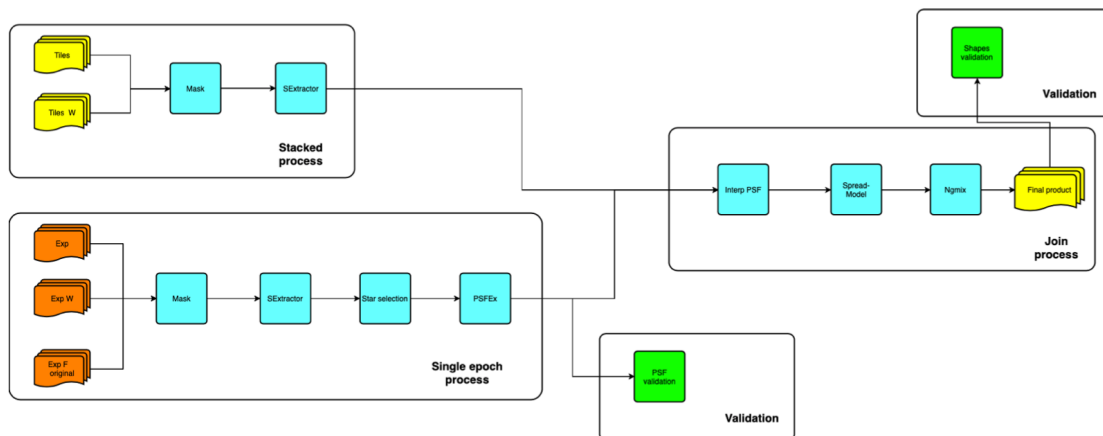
Tiles

Tiles W

Mask

SExtractor

Stacked process

Shapes validation

Validation

Interp PSF

Spread-Model

Ngmix

Final product

Join process

Exp

Exp W

Exp F original

Mask

SExtractor

Star selection

PSFEx

Single epoch process

PSF validation

Validation